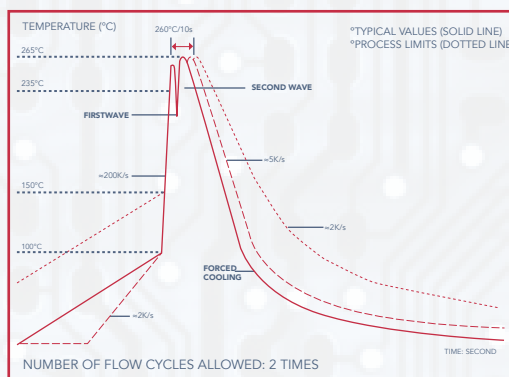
TEMPERATURE (°C)

260°C/10s

°TYPICAL VALUES (SOLID LINE)
°PROCESS LIMITS (DOTTED LINE

265°C

235°C

SECOND WAVE

FIRSTWAVE

≈5K/s

≈200K/s

150°C

≈2K/s

100°C

FORCED COOLING

≈2K/s

TIME: SECOND

NUMBER OF FLOW CYCLES ALLOWED: 2 TIMES